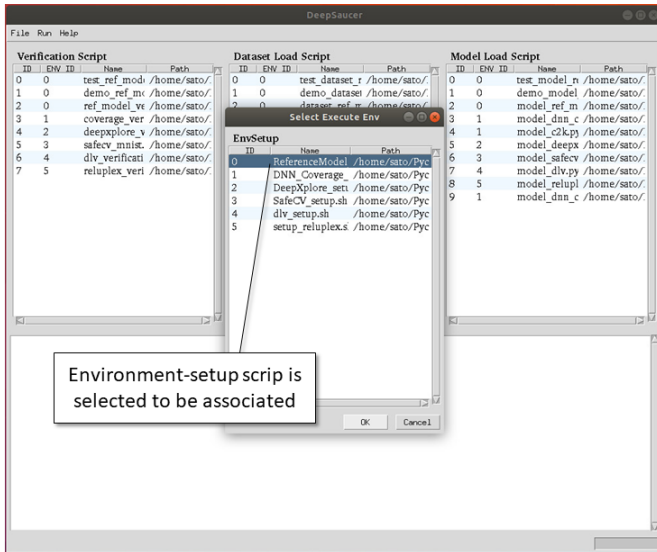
DeepSaucer

File Run Help

Verification Script

| ID | ENV ID | Name | Path |
|---|---|---|---|
| 0 | 0 | test_ref_mod | /home/sato/ |
| 1 | 0 | demo_ref_mc | /home/sato/ |
| 2 | 0 | ref_model_ve | /home/sato/ |
| 3 | 1 | coverage_ver | /home/sato/ |
| 4 | 2 | deepxplore_v | /home/sato/ |
| 5 | 3 | safecv_mnist. | /home/sato/ |
| 6 | 4 | dlv_verificati | /home/sato/ |
| 7 | 5 | reluplex_veri | /home/sato/ |

Dataset Load Script

| ID | ENV ID | Name | Path |
|---|---|---|---|
| 0 | 0 | test_dataset_r | /home/sato/ |
| 1 | 0 | demo_datase | /home/sato/ |
| 2 | 0 | dataset_ref_n | /home/sato/ |

Model Load Script

| ID | ENV ID | Name | Path |
|---|---|---|---|
| 0 | 0 | test_model_r | /home/sato/ |
| 1 | 0 | demo_model | /home/sato/ |
| 2 | 0 | model_ref_m | /home/sato/ |
| 3 | 1 | model_dnn_c | /home/sato/ |
| 4 | 1 | model_c2k.py | /home/sato/ |
| 5 | 2 | model_deepx | /home/sato/ |
| 6 | 3 | model_safecv | /home/sato/ |
| 7 | 4 | model_dlv.py | /home/sato/ |
| 8 | 5 | model_relupl | /home/sato/ |
| 9 | 1 | model_dnn_c | /home/sato/ |

Select Execute Env

EnvSetup

| ID | Name | Path |
|---|---|---|
| 0 | ReferenceModel | /home/sato/Pyc |
| 1 | DNN_Coverage_ | /home/sato/Pyc |
| 2 | DeepXplore_setu | /home/sato/Pyc |
| 3 | SafeCV_setup.sh | /home/sato/Pyc |
| 4 | dlv_setup.sh | /home/sato/Pyc |
| 5 | setup_reluplex.s | /home/sato/Pyc |

OK Cancel

Environment-setup scrip is selected to be associated